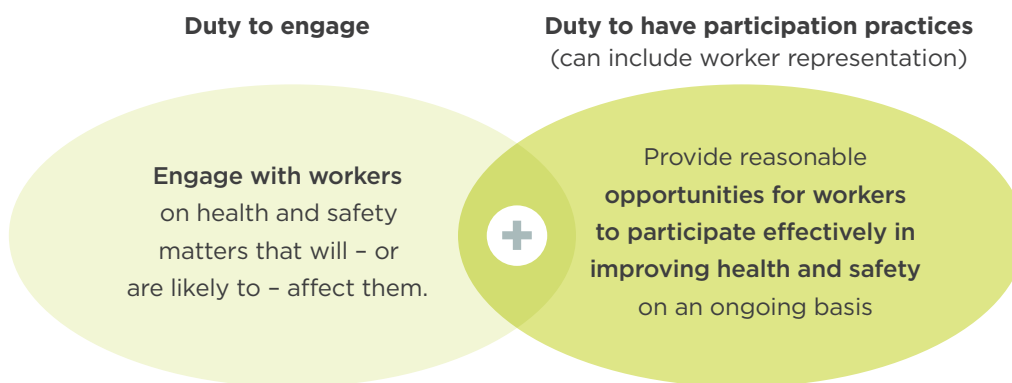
Duty to engage

Duty to have participation practices
(can include worker representation)

Engage with workers on health and safety matters that will – or are likely to – affect them.

+

Provide reasonable opportunities for workers to participate effectively in improving health and safety on an ongoing basis